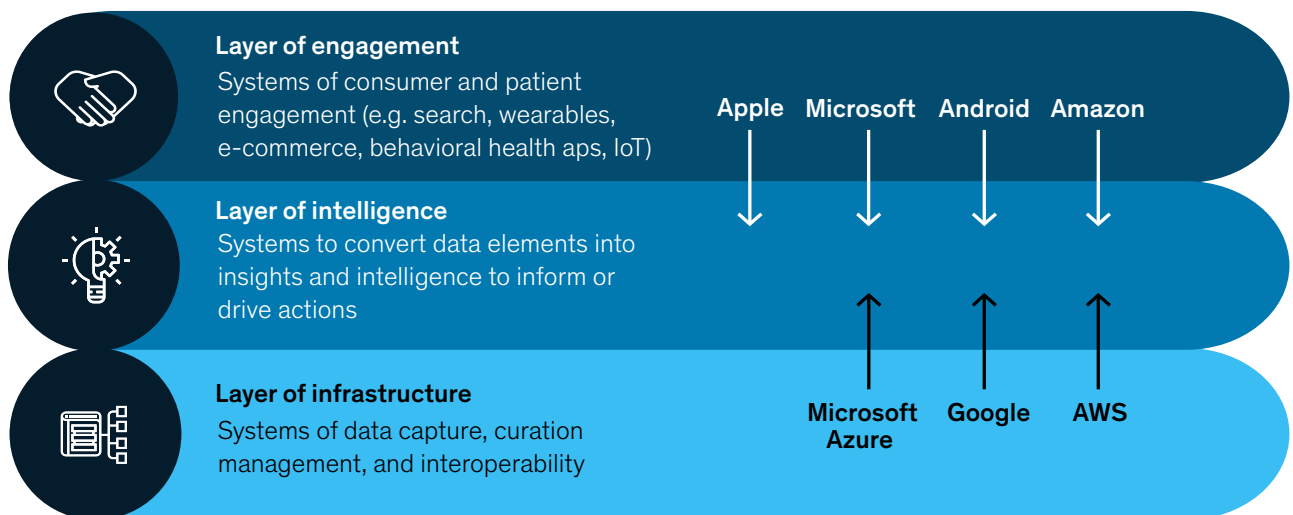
Layer of engagement
Systems of consumer and patient engagement (e.g. search, wearables, e-commerce, behavioral health aps, IoT)

Apple Microsoft Android Amazon

Layer of intelligence
Systems to convert data elements into insights and intelligence to inform or drive actions

Layer of infrastructure
Systems of data capture, curation management, and interoperability

Microsoft Azure Google AWS